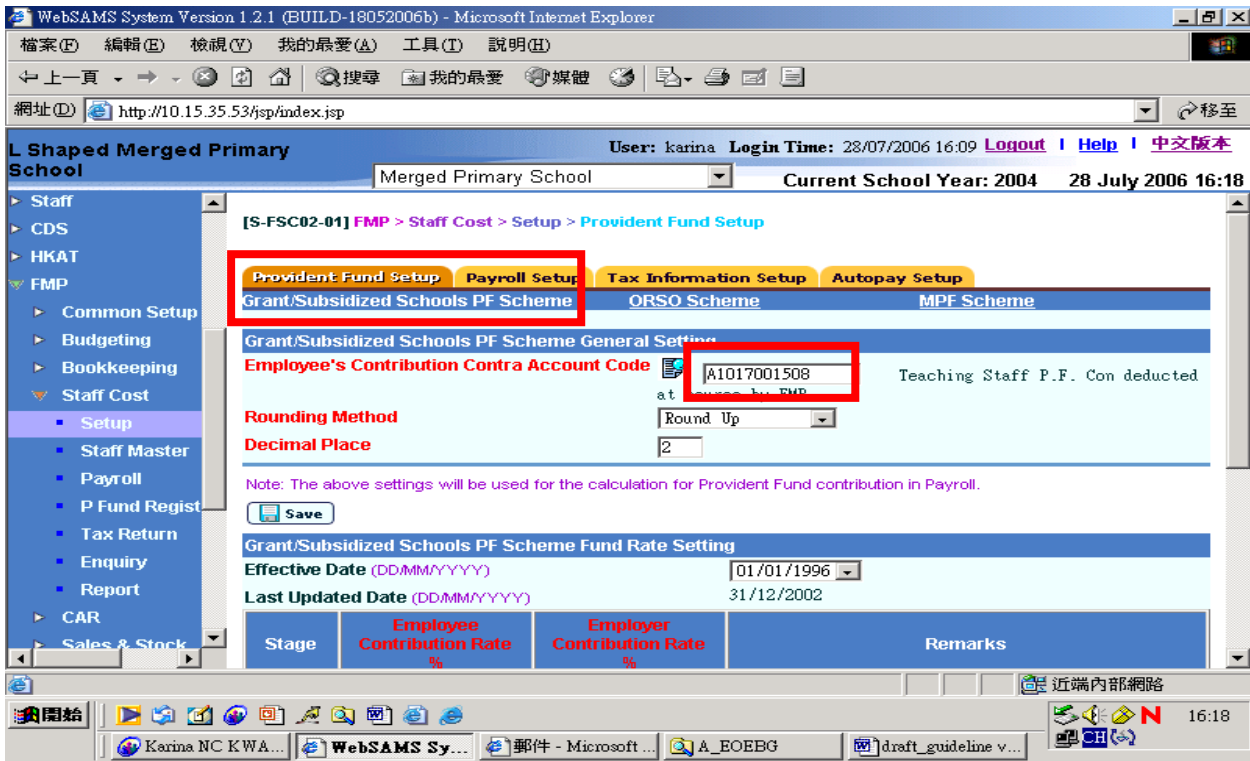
WebSAMS System Version 1.2.1 (BUILD-18052006b) - Microsoft Internet Explorer

檔案(F) 編輯(E) 檢視(V) 我的最愛(A) 工具(T) 說明(H)

上一頁 搜尋 我的最愛 媒體

網址(D) http://10.15.35.53/jsp/index.jsp 移至

L Shaped Merged Primary School

User: karina Login Time: 28/07/2006 16:09 Logout | Help | 中文版本

Merged Primary School

Current School Year: 2004 28 July 2006 16:18

Staff
CDS
HKAT
FMP
Common Setup
Budgeting
Bookkeeping
Staff Cost
Setup
Staff Master
Payroll
P Fund Regist
Tax Return
Enquiry
Report
CAR
Sales & Stock

[S-FSC02-01] FMP > Staff Cost > Setup > Provident Fund Setup

Provident Fund Setup | Payroll Setup | Tax Information Setup | Autopay Setup

Grant/Subsidized Schools PF Scheme | ORSO Scheme | MPF Scheme

Grant/Subsidized Schools PF Scheme General Setting

Employee's Contribution Contra Account Code A1017001508 Teaching Staff P.F. Con deducted at source by FMP

Rounding Method Round Up

Decimal Place 2

Note: The above settings will be used for the calculation for Provident Fund contribution in Payroll.

Save

Grant/Subsidized Schools PF Scheme Fund Rate Setting

Effective Date (DD/MM/YYYY) 01/01/1996

Last Updated Date (DD/MM/YYYY) 31/12/2002

| Stage | Employee Contribution Rate % | Employer Contribution Rate % | Remarks |
|---|---|---|---|

近端內部網路

開始 16:18

Karina NC KWA... | WebSAMS Sy... | 郵件 - Microsoft ... | A_EOEBG | draft_guideline v...

CH